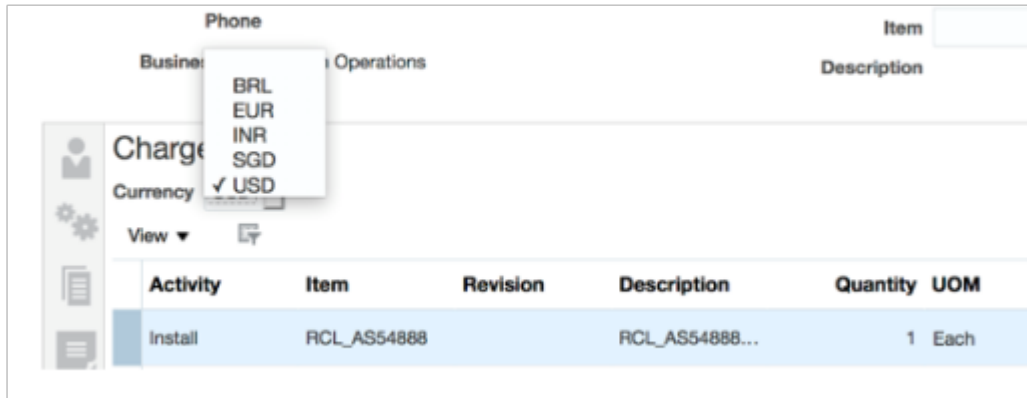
Phone

Item

Busines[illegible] Operations

Description

BRL
EUR
INR
SGD
✓ USD

Charge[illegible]

Currency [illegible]

View ▾

| Activity | Item | Revision | Description | Quantity | UOM |
|---|---|---|---|---|---|
| Install | RCL_AS54888 | | RCL_AS54888... | 1 | Each |